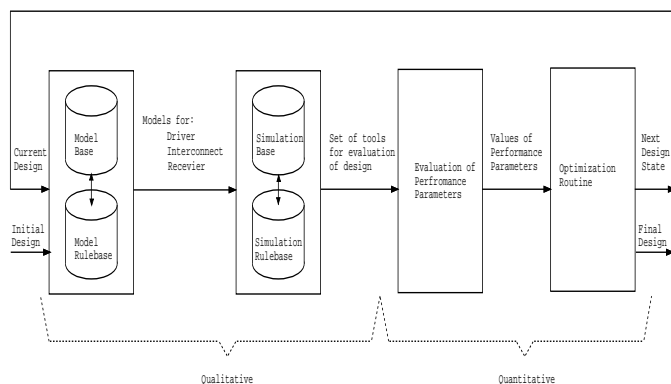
Current Design

Initial Design

Model Base

Model Rulebase

Models for:
Driver
Interconnect
Recevier

Simulation Base

Simulation Rulebase

Set of tools for evaluation of design

Evaluation of Perfromance Parameters

Values of Performance Parameters

Optimization Routine

Next Design State

Final Design

Qualitative

Quantitative